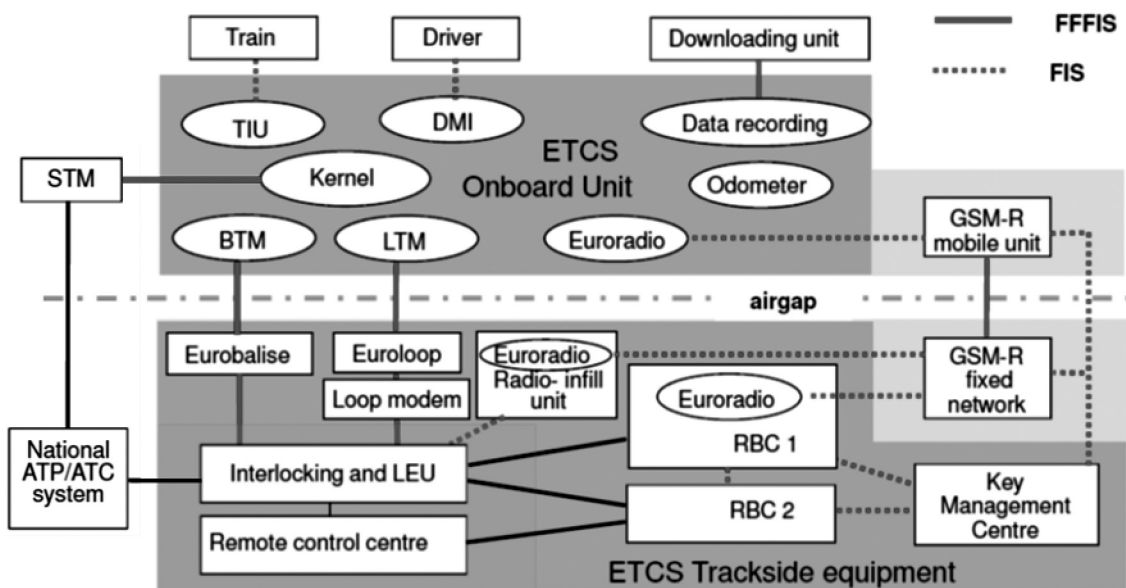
Train

Driver

Downloading unit

FFFIS

FIS

TIU

DMI

Data recording

ETCS Onboard Unit

STM

Kernel

Odometer

BTM

LTM

Euroradio

GSM-R mobile unit

airgap

Eurobalise

Euroloop

Euroradio Radio- infill unit

GSM-R fixed network

Loop modem

Euroradio

RBC 1

National ATP/ATC system

Interlocking and LEU

RBC 2

Key Management Centre

Remote control centre

ETCS Trackside equipment